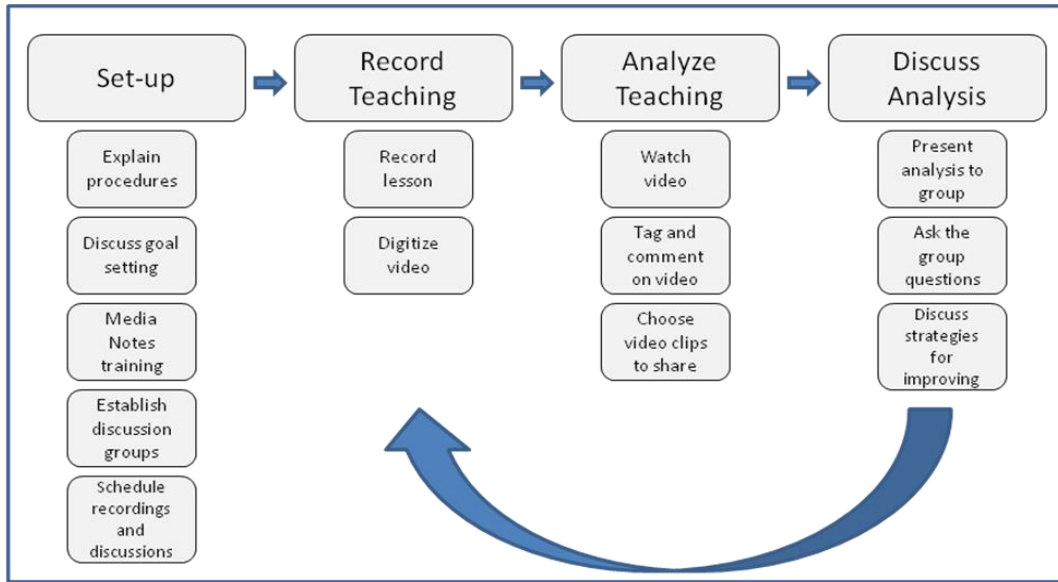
Set-up

Explain procedures

Discuss goal setting

Media Notes training

Establish discussion groups

Schedule recordings and discussions

Record Teaching

Record lesson

Digitize video

Analyze Teaching

Watch video

Tag and comment on video

Choose video clips to share

Discuss Analysis

Present analysis to group

Ask the group questions

Discuss strategies for improving